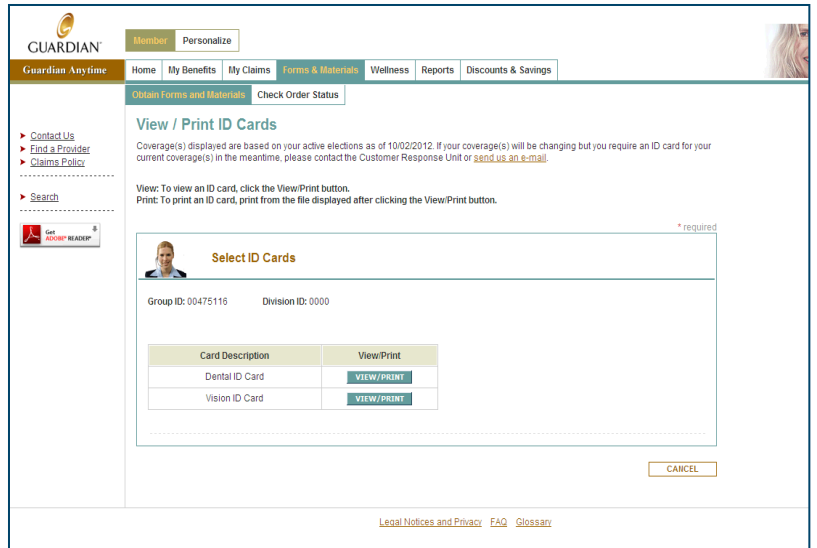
GUARDIAN

Member Personalize

Guardian Anytime

Home My Benefits My Claims Forms & Materials Wellness Reports Discounts & Savings

Obtain Forms and Materials Check Order Status

Contact Us
Find a Provider
Claims Policy

Search

Get ADOBE® READER®

View / Print ID Cards

Coverage(s) displayed are based on your active elections as of 10/02/2012. If your coverage(s) will be changing but you require an ID card for your current coverage(s) in the meantime, please contact the Customer Response Unit or send us an e-mail.

View: To view an ID card, click the View/Print button.
Print: To print an ID card, print from the file displayed after clicking the View/Print button.

* required

Select ID Cards

Group ID: 00475116 Division ID: 0000

| Card Description | View/Print |
|---|---|
| Dental ID Card | VIEW/PRINT |
| Vision ID Card | VIEW/PRINT |

CANCEL

Legal Notices and Privacy FAQ Glossary